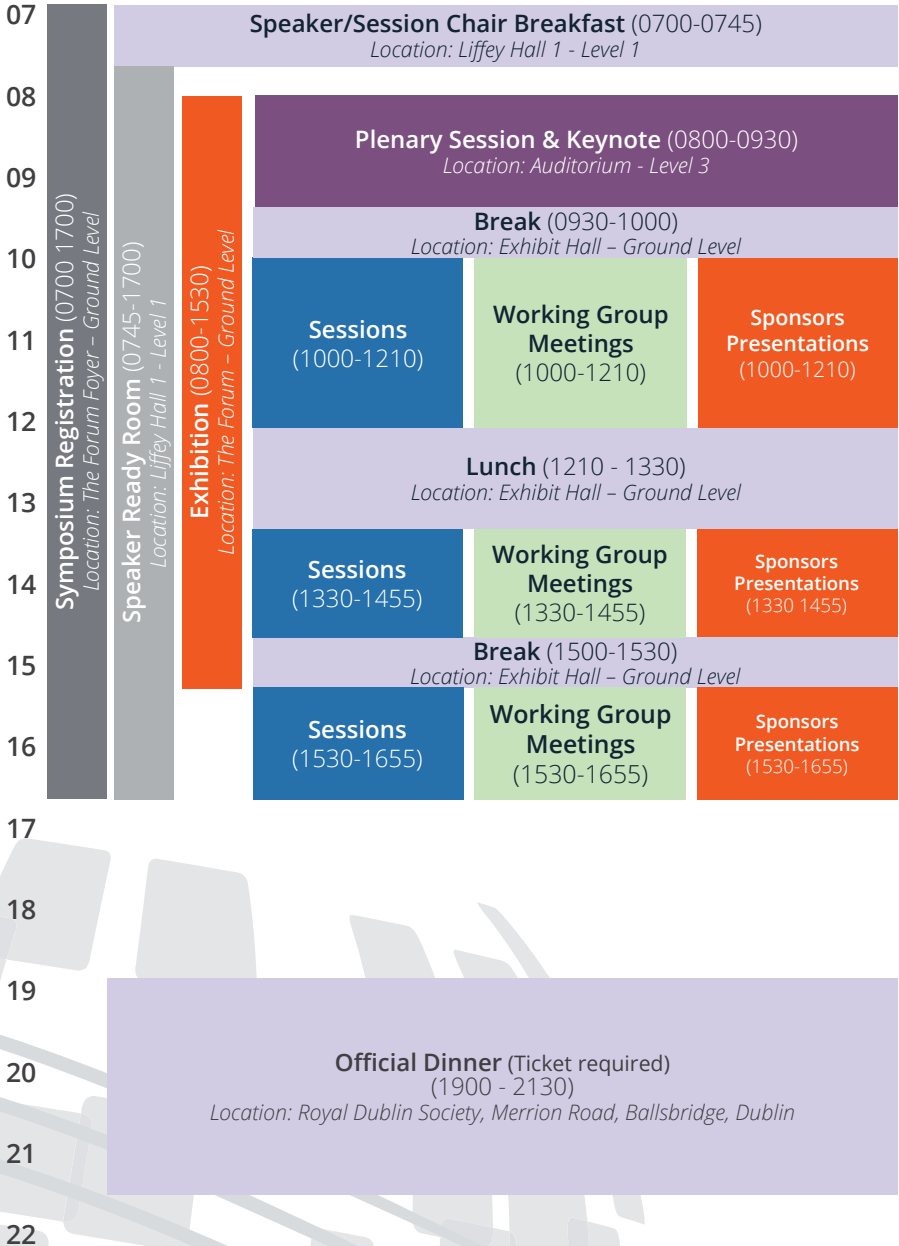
07
08
09
10
11
12
13
14
15
16
17
18
19
20
21
22

Symposium Registration (0700 1700)
Location: The Forum Foyer – Ground Level

Speaker Ready Room (0745-1700)
Location: Liffey Hall 1 - Level 1

Exhibition (0800-1530)
Location: The Forum – Ground Level

Speaker/Session Chair Breakfast (0700-0745)
Location: Liffey Hall 1 - Level 1

Plenary Session & Keynote (0800-0930)
Location: Auditorium - Level 3

Break (0930-1000)
Location: Exhibit Hall – Ground Level

Sessions (1000-1210)

Working Group Meetings (1000-1210)

Sponsors Presentations (1000-1210)

Lunch (1210 - 1330)
Location: Exhibit Hall – Ground Level

Sessions (1330-1455)

Working Group Meetings (1330-1455)

Sponsors Presentations (1330 1455)

Break (1500-1530)
Location: Exhibit Hall – Ground Level

Sessions (1530-1655)

Working Group Meetings (1530-1655)

Sponsors Presentations (1530-1655)

Official Dinner (Ticket required)
(1900 - 2130)
Location: Royal Dublin Society, Merrion Road, Ballsbridge, Dublin